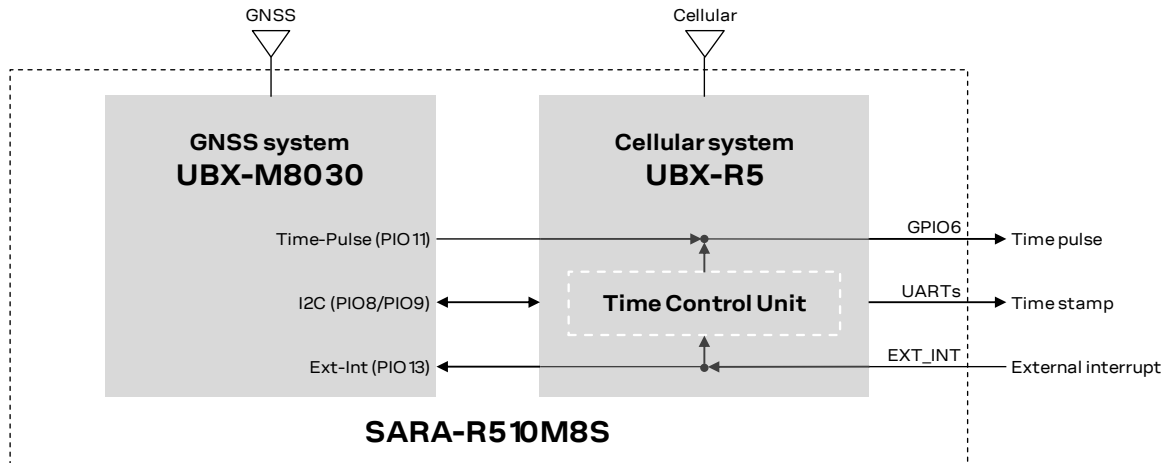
GNSS

Cellular

GNSS system
UBX-M8030

Cellular system
UBX-R5

Time-Pulse (PIO11)

GPIO6

Time pulse

I2C (PIO8/PIO9)

Time Control Unit

UARTs

Time stamp

Ext-Int (PIO13)

EXT_INT

External interrupt

SARA-R510M8S